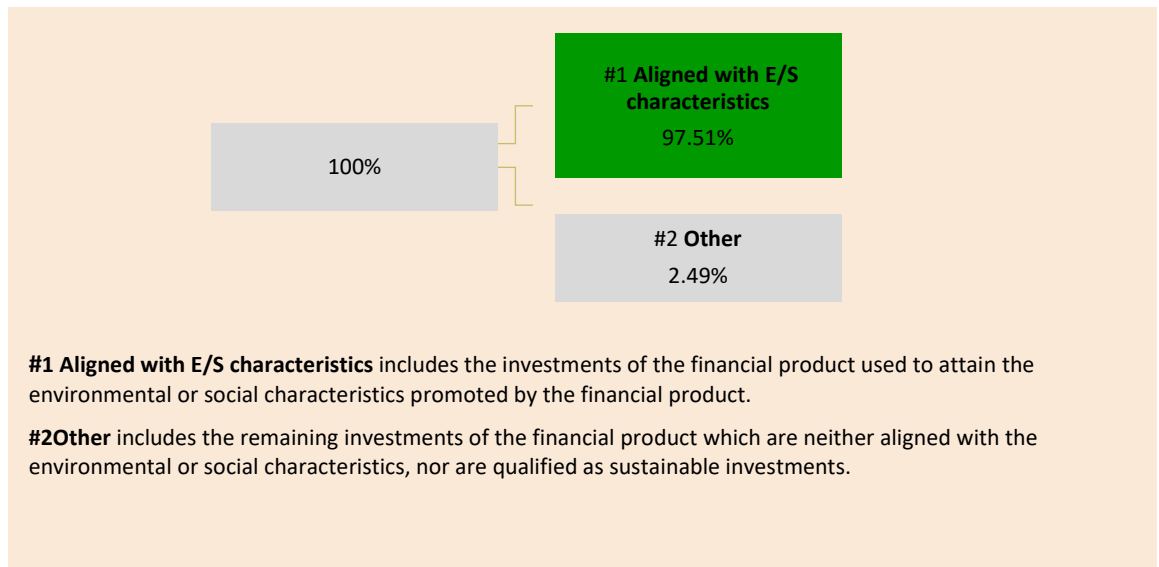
100%

#1 Aligned with E/S characteristics
97.51%

#2 Other
2.49%

#1 Aligned with E/S characteristics includes the investments of the financial product used to attain the environmental or social characteristics promoted by the financial product.

#2Other includes the remaining investments of the financial product which are neither aligned with the environmental or social characteristics, nor are qualified as sustainable investments.